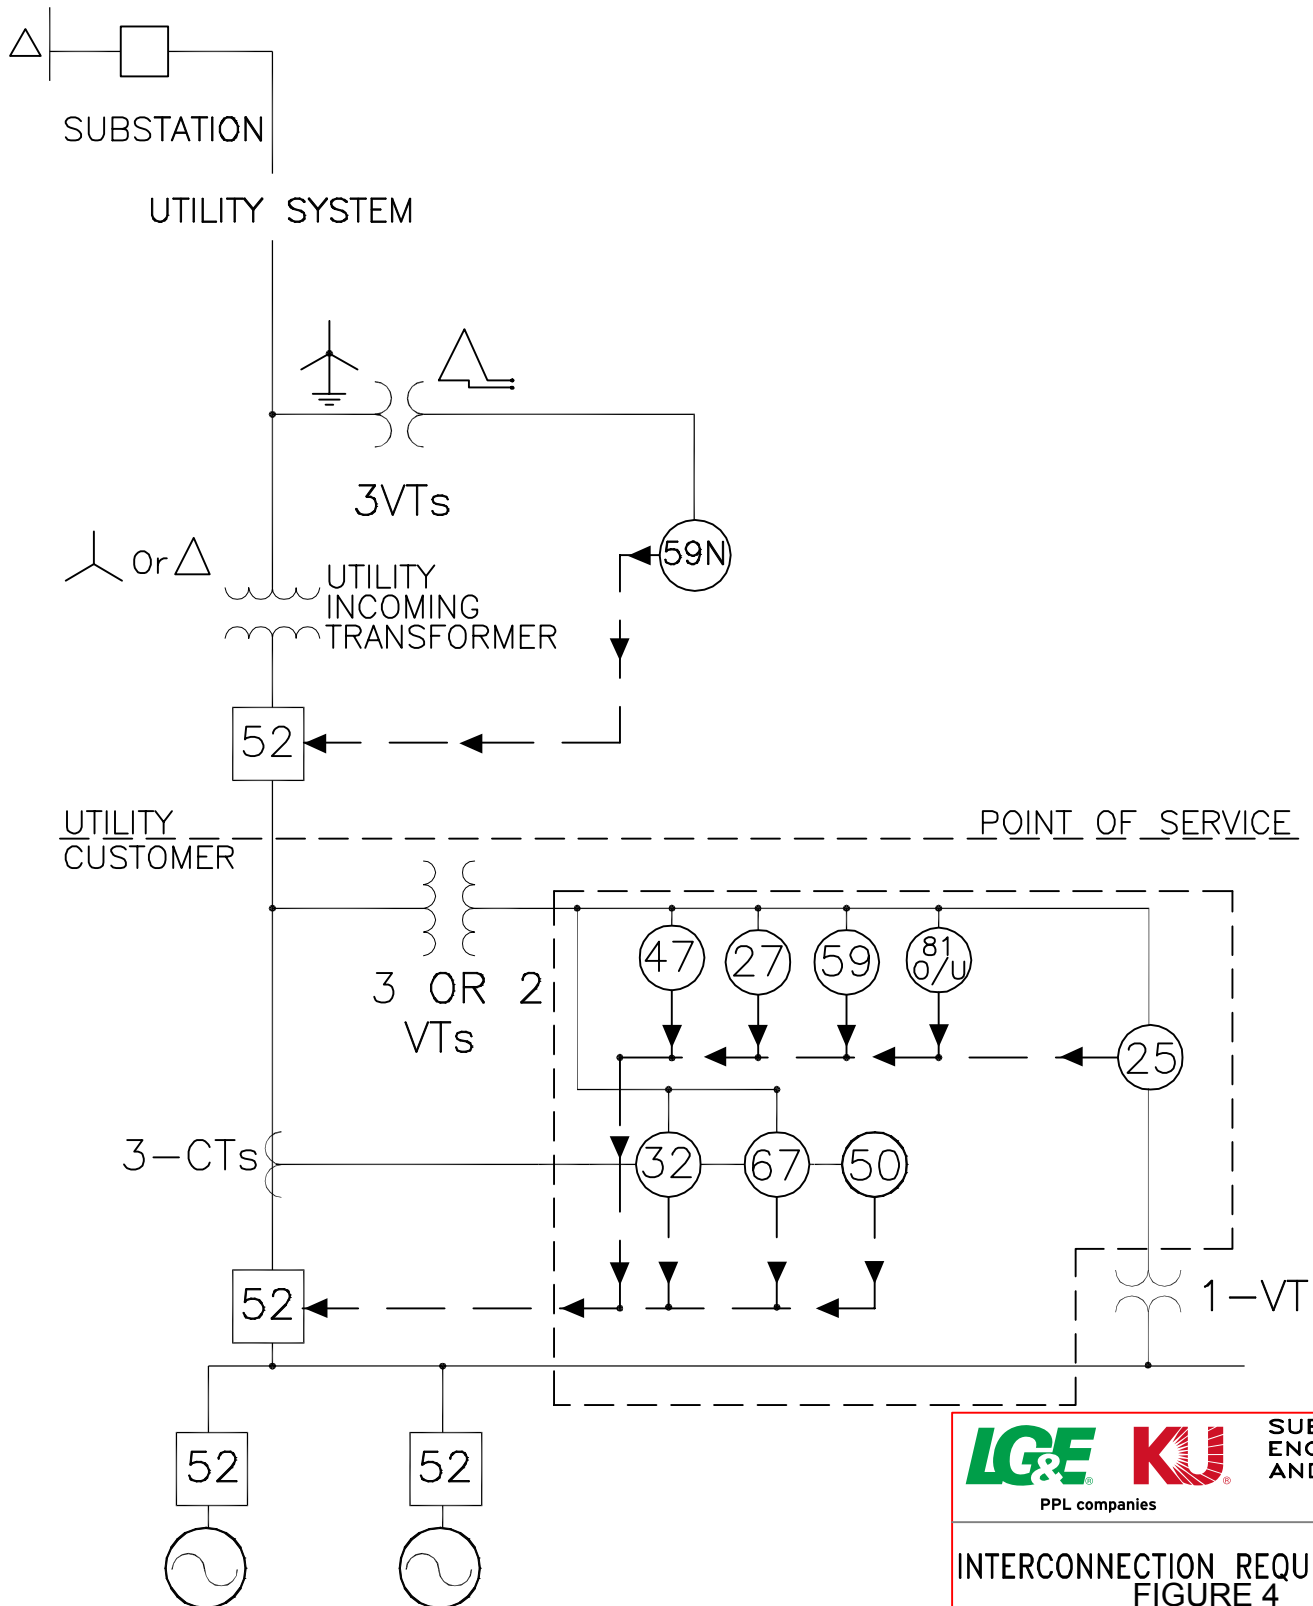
SUBSTATION

UTILITY SYSTEM

3VTs

59N

Or

UTILITY
INCOMING
TRANSFORMER

52

UTILITY
CUSTOMER

POINT OF SERVICE

47

27

59

81
O/U

25

3 OR 2
VTs

3–CTs

32

67

50

52

1–VT

52

52

LG&E KU
PPL companies

SUB
ENG
AND

INTERCONNECTION REQU
FIGURE 4